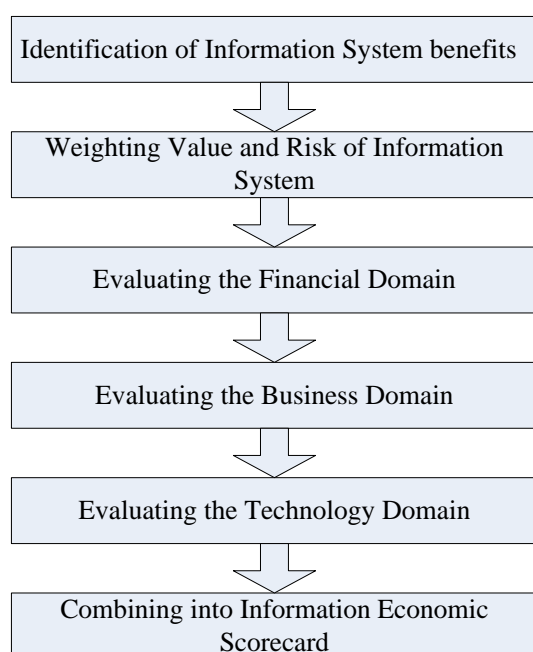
Identification of Information System benefits

Weighting Value and Risk of Information System

Evaluating the Financial Domain

Evaluating the Business Domain

Evaluating the Technology Domain

Combining into Information Economic Scorecard